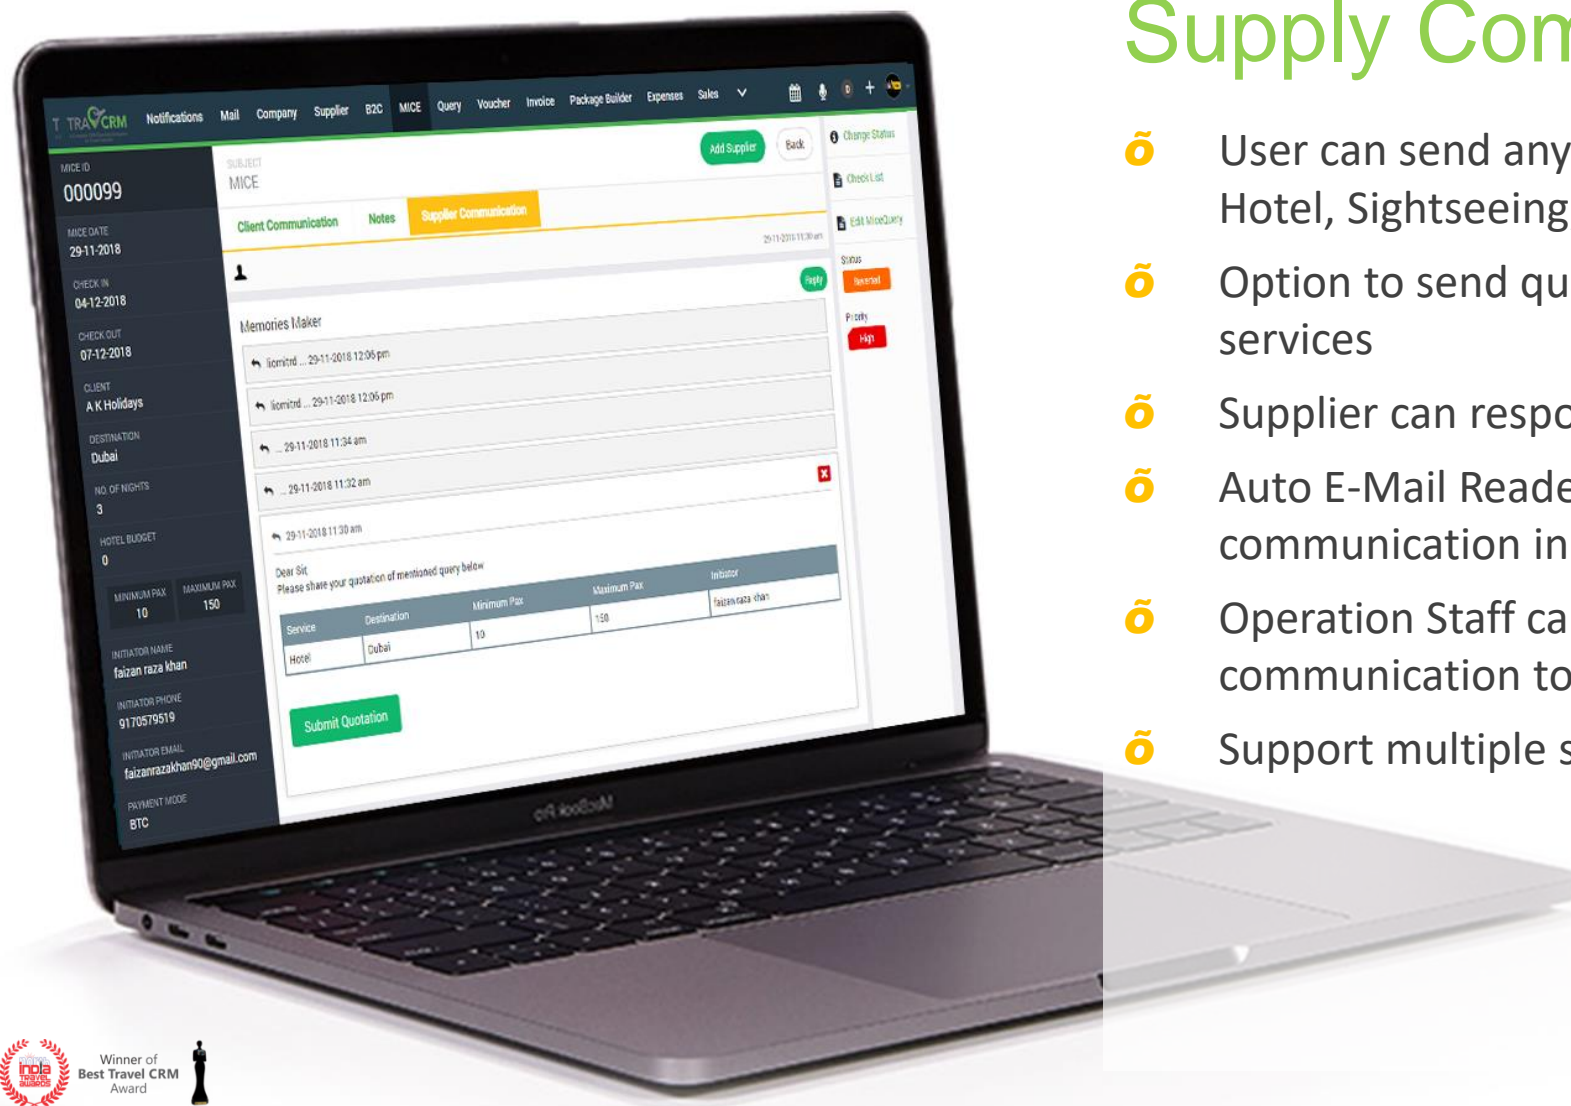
Supply Com

õ User can send any Hotel, Sightseeing

õ Option to send qu services

õ Supplier can respo

õ Auto E-Mail Reade communication in

õ Operation Staff ca communication to

õ Support multiple s

T TRAVCRM Notifications Mail Company Supplier B2C MICE Query Voucher Invoice Package Builder Expenses Sales

MICE ID
000099

MICE DATE
29-11-2018

CHECK IN
04-12-2018

CHECK OUT
07-12-2018

CLIENT
A K Holidays

DESTINATION
Dubai

NO. OF NIGHTS
3

HOTEL BUDGET
0

MINIMUM PAX
10

MAXIMUM PAX
150

INITIATOR NAME
faizan raza khan

INITIATOR PHONE
9170579519

INITIATOR EMAIL
faizanrazakhan90@gmail.com

PAYMENT MODE
BTC

SUBJECT
MICE

Add Supplier Back

Client Communication Notes Supplier Communication

29-11-2018 11:30 am

Reply

Memories Maker

ikomitrd ... 29-11-2018 12:06 pm

ikomitrd ... 29-11-2018 12:06 pm

... 29-11-2018 11:34 am

... 29-11-2018 11:32 am

29-11-2018 11:30 am

Dear Sir,
Please share your quotation of mentioned query below

| Service | Destination | Minimum Pax | Maximum Pax | Initiator |
|---|---|---|---|---|
| Hotel | Dubai | 10 | 150 | faizan raza khan |

Submit Quotation

Change Status

Check List

Edit MiceQuery

Status
Reversal

Priority
High

MacBook Pro

Winner of Best Travel CRM Award

India Travel Awards